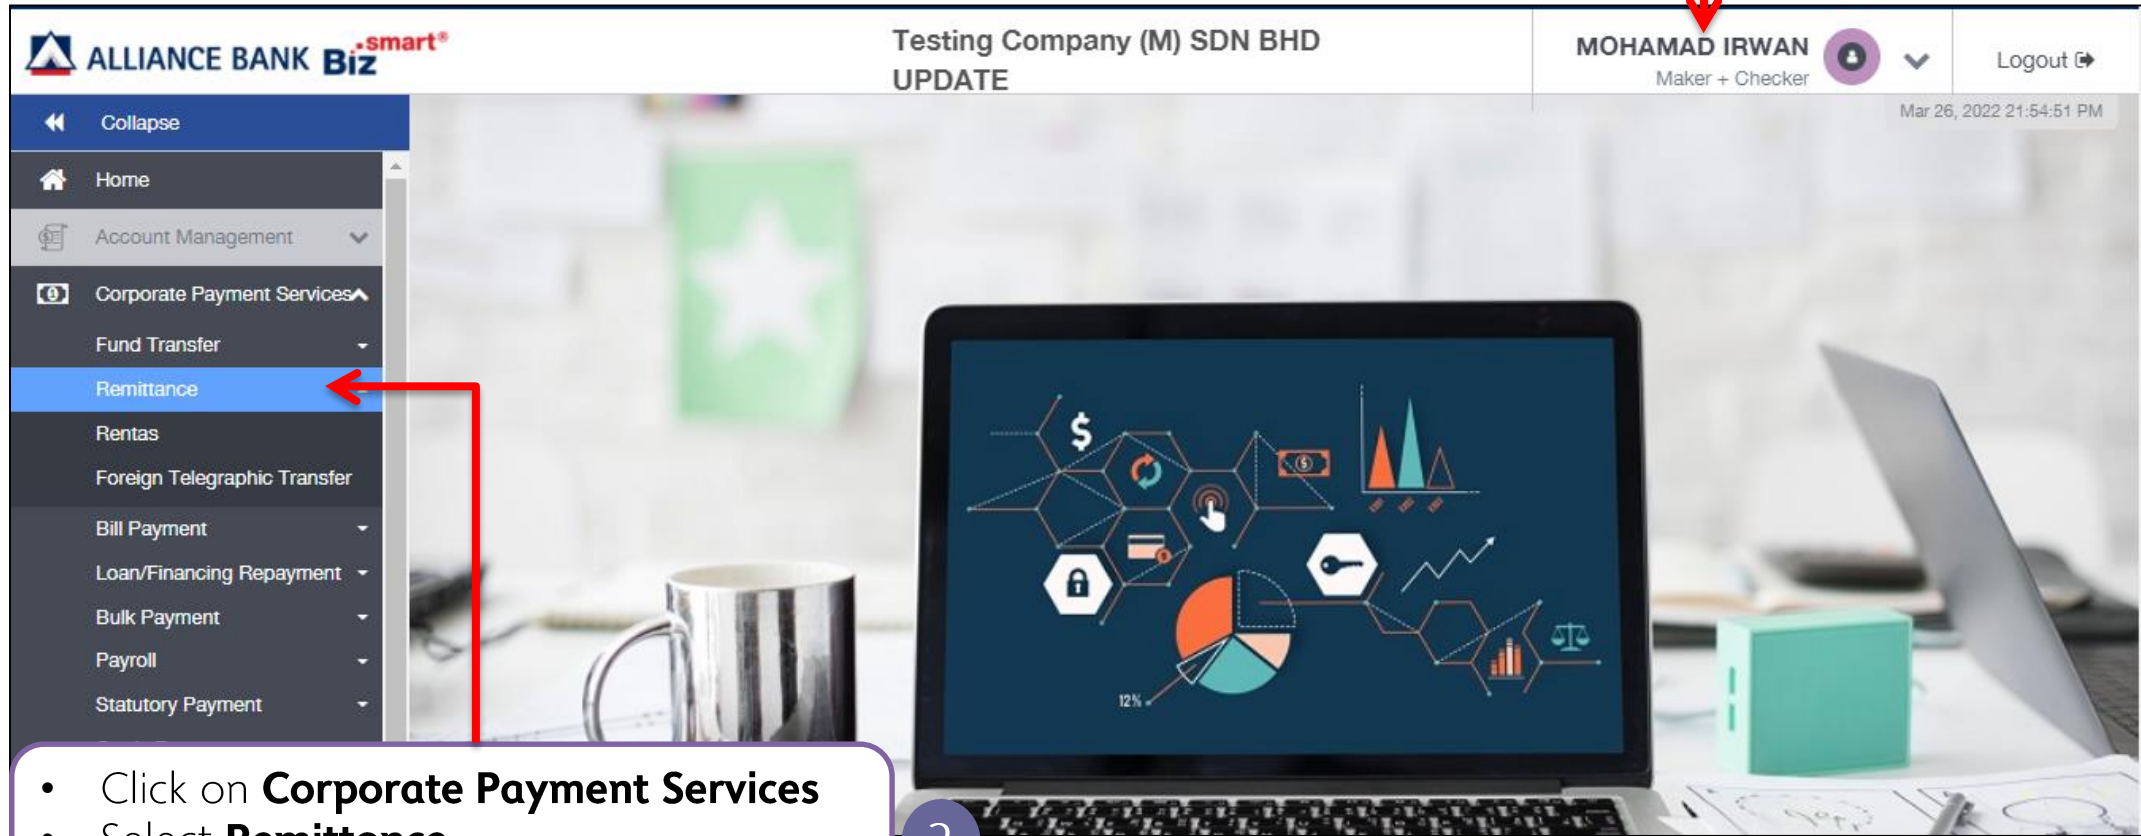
ALLIANCE BANK Biz smart®

Testing Company (M) SDN BHD
UPDATE

MOHAMAD IRWAN
Maker + Checker

Logout

Mar 26, 2022 21:54:51 PM

Collapse
Home
Account Management
Corporate Payment Services
Fund Transfer
Remittance
Rentas
Foreign Telegraphic Transfer
Bill Payment
Loan/Financing Repayment
Bulk Payment
Payroll
Statutory Payment

$

12%

• Click on **Corporate Payment Services**
• Select **Remittance**

2